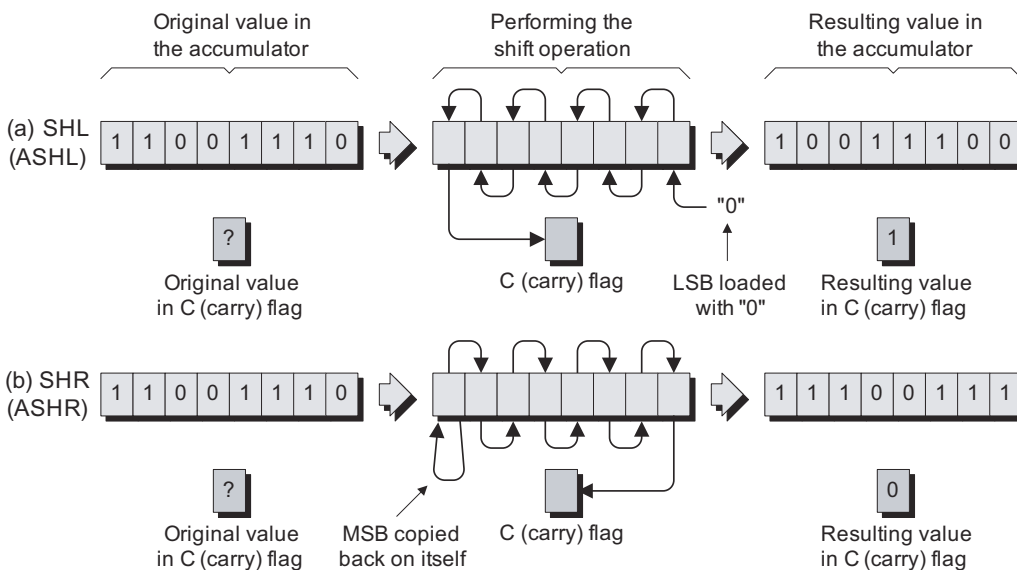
Original value in the accumulator

Performing the shift operation

Resulting value in the accumulator

(a) SHL (ASHL)

| 1 | 1 | 0 | 0 | 1 | 1 | 1 | 0 |
|---|---|---|---|---|---|---|---|

| 1 | 0 | 0 | 1 | 1 | 1 | 0 | 0 |
|---|---|---|---|---|---|---|---|

"0"

?

Original value in C (carry) flag

C (carry) flag

LSB loaded with "0"

1

Resulting value in C (carry) flag

(b) SHR (ASHR)

| 1 | 1 | 0 | 0 | 1 | 1 | 1 | 0 |
|---|---|---|---|---|---|---|---|

| 1 | 1 | 1 | 0 | 0 | 1 | 1 | 1 |
|---|---|---|---|---|---|---|---|

?

Original value in C (carry) flag

MSB copied back on itself

C (carry) flag

0

Resulting value in C (carry) flag